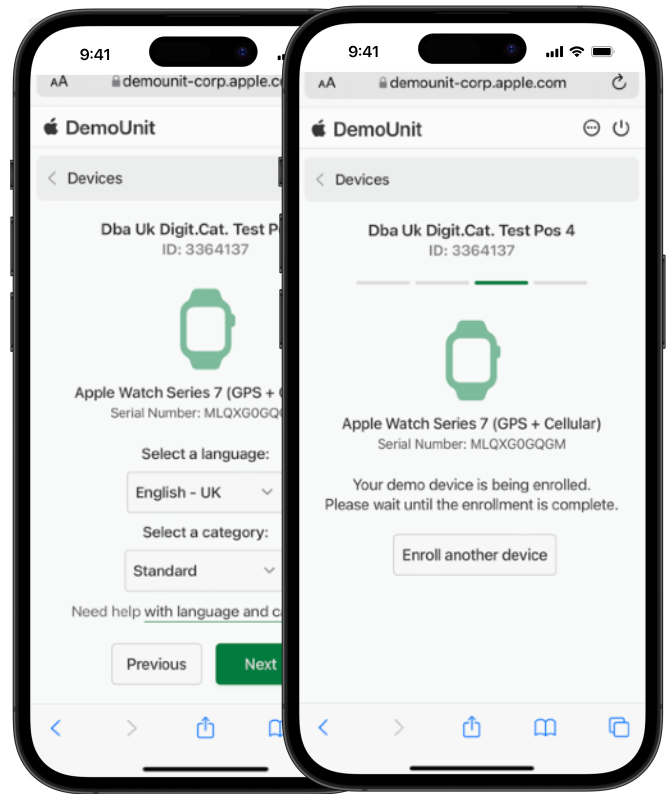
9:41

AA demounit-corp.apple.co

DemoUnit

< Devices

Dba Uk Digit.Cat. Test P

ID: 3364137

Apple Watch Series 7 (GPS + C

Serial Number: MLQXG0GQG

Select a language:

English - UK

Select a category:

Standard

Need help with language and ca

Previous

Next

9:41

AA demounit-corp.apple.com

DemoUnit

< Devices

Dba Uk Digit.Cat. Test Pos 4

ID: 3364137

Apple Watch Series 7 (GPS + Cellular)

Serial Number: MLQXG0GQGM

Your demo device is being enrolled. Please wait until the enrollment is complete.

Enroll another device